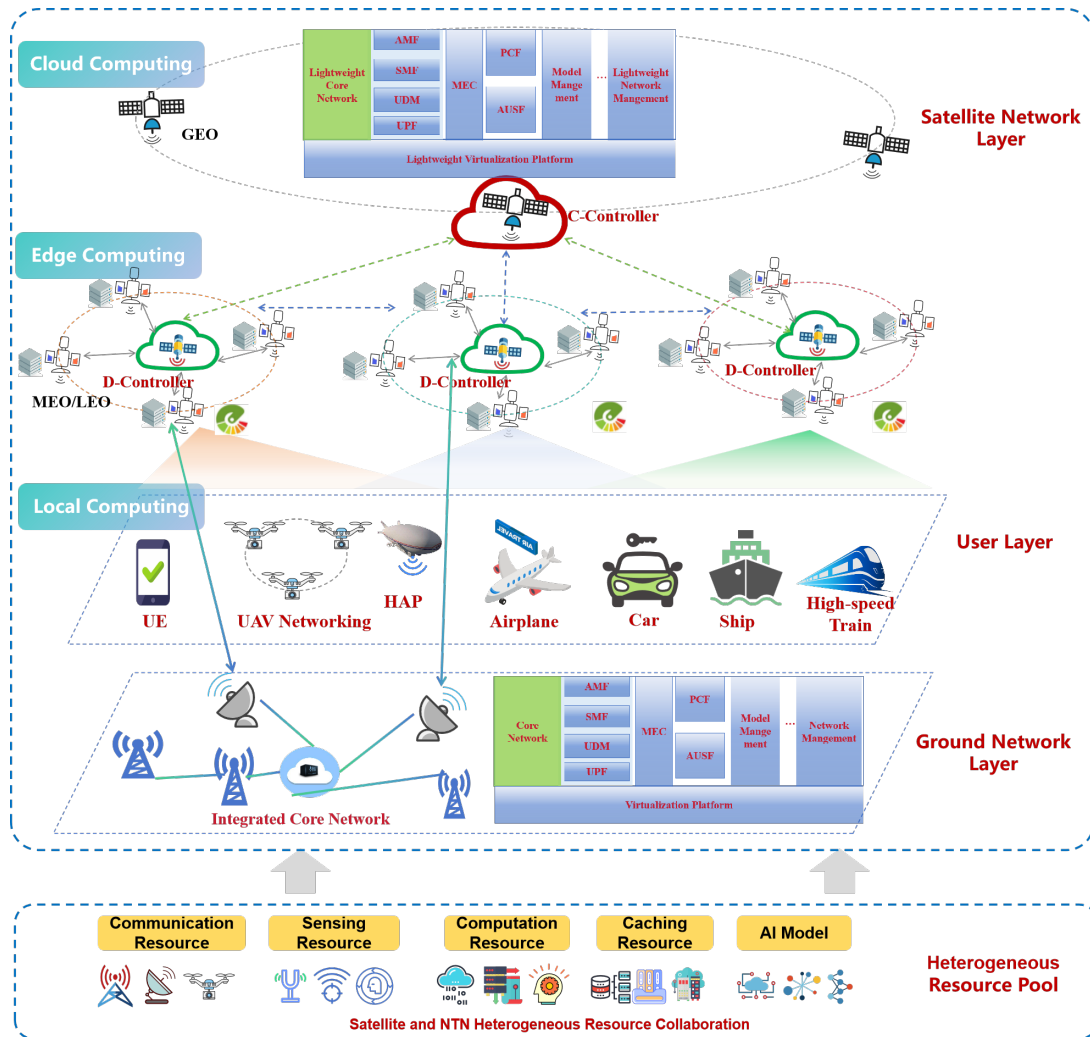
Cloud Computing

GEO

Lightweight Core Network

AMF

SMF

UDM

UPF

MEC

PCF

AUSF

Model Mangement

...

Lightweight Network Mangement

Lightweight Virtualization Platform

Satellite Network Layer

C-Controller

Edge Computing

D-Controller

D-Controller

D-Controller

MEO/LEO

Local Computing

User Layer

UE

UAV Networking

HAP

Airplane

Car

Ship

High-speed Train

Core Network

AMF

SMF

UDM

UPF

MEC

PCF

AUSF

Model Mangement

...

Network Mangement

Virtualization Platform

Ground Network Layer

Integrated Core Network

Communication Resource

Sensing Resource

Computation Resource

Caching Resource

AI Model

Heterogeneous Resource Pool

Satellite and NTN Heterogeneous Resource Collaboration